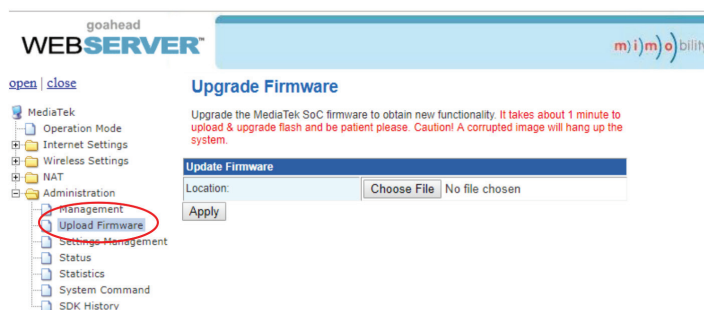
goahead
WEBSERVER™

m)i)m)o)bility

open | close

MediaTek
Operation Mode
Internet Settings
Wireless Settings
NAT
Administration
Management
Upload Firmware
Settings Management
Status
Statistics
System Command
SDK History

Upgrade Firmware

Upgrade the MediaTek SoC firmware to obtain new functionality. It takes about 1 minute to upload & upgrade flash and be patient please. Caution! A corrupted image will hang up the system.

| Update Firmware | |
|---|---|
| Location: | Choose File No file chosen |

Apply